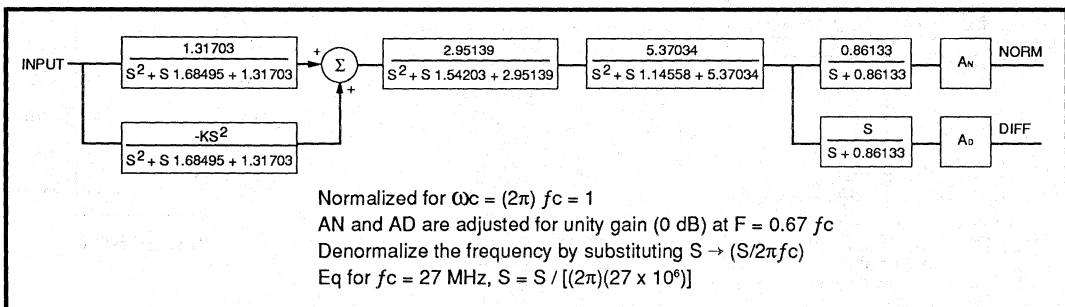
INPUT

$\frac{1.31703}{S^2 + S\ 1.68495 + 1.31703}$

+

$\Sigma$

+

$\frac{-KS^2}{S^2 + S\ 1.68495 + 1.31703}$

$\frac{2.95139}{S^2 + S\ 1.54203 + 2.95139}$

$\frac{5.37034}{S^2 + S\ 1.14558 + 5.37034}$

$\frac{0.86133}{S + 0.86133}$

$A_N$

NORM

$\frac{S}{S + 0.86133}$

$A_D$

DIFF

Normalized for $\omega c = (2\pi)\ fc = 1$

AN and AD are adjusted for unity gain (0 dB) at F = 0.67 $fc$

Denormalize the frequency by substituting $S \rightarrow (S/2\pi fc)$

Eq for $fc$ = 27 MHz, $S = S / [(2\pi)(27 \times 10^6)]$